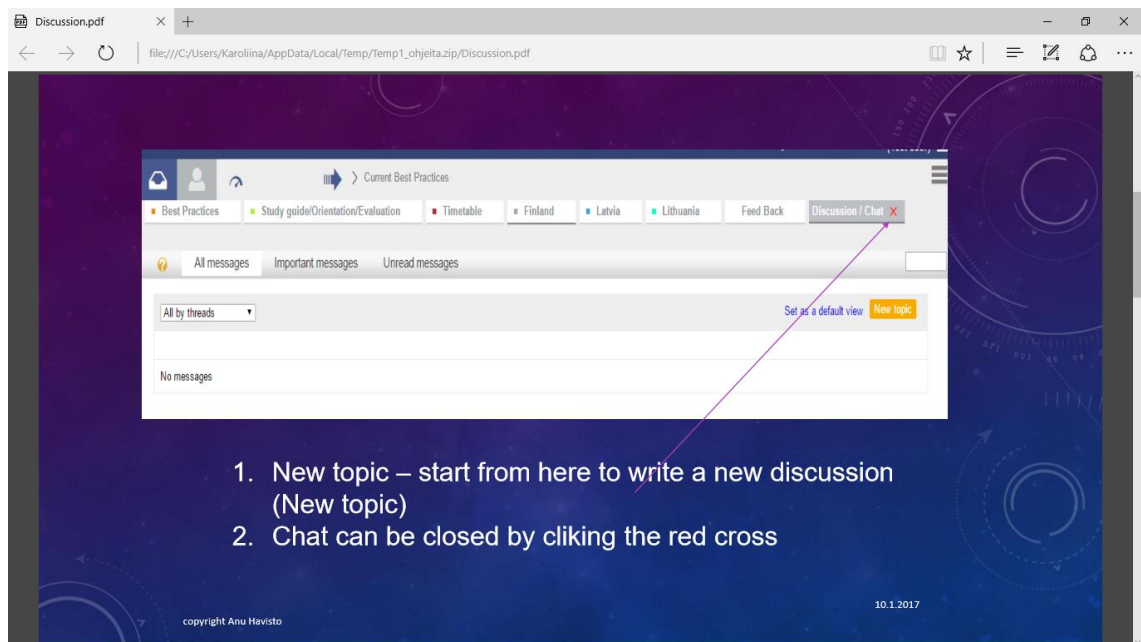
Discussion.pdf

file:///C:/Users/Karoliina/AppData/Local/Temp/Temp1_ohjeita.zip/Discussion.pdf

Current Best Practices

Best Practices | Study guide/Orientation/Evaluation | Timetable | Finland | Latvia | Lithuania | Feed Back | Discussion / Chat X

All messages | Important messages | Unread messages

All by threads

Set as a default view | New topic

No messages

1. New topic – start from here to write a new discussion (New topic)
2. Chat can be closed by cliking the red cross

copyright Anu Havisto

10.1.2017